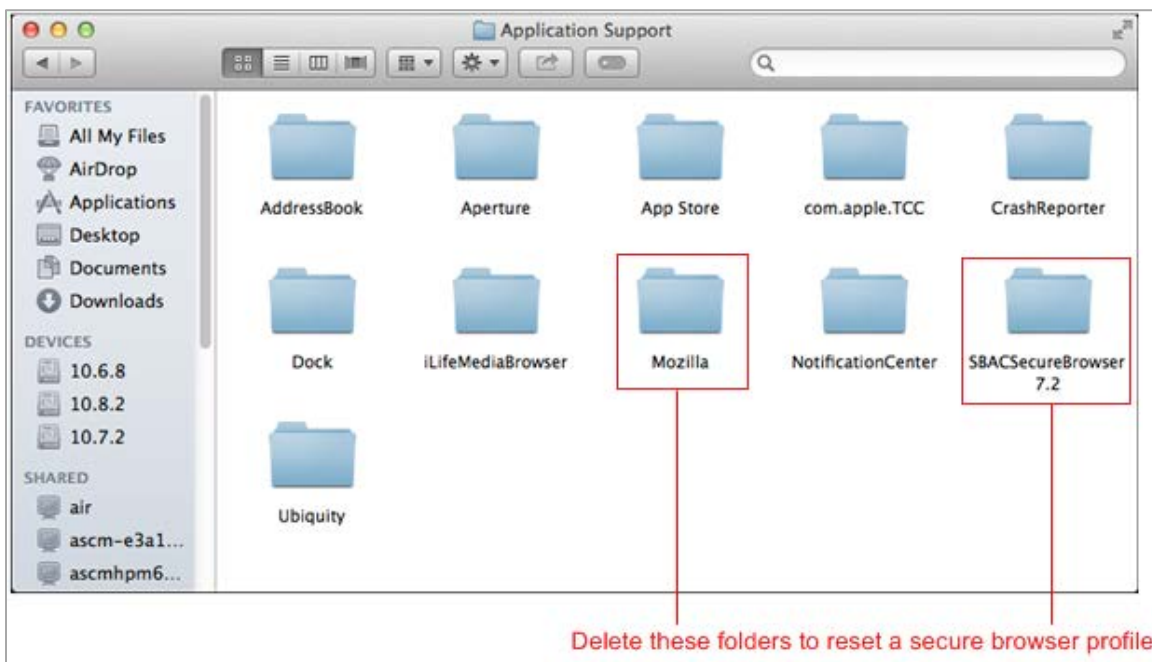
Application Support

FAVORITES
All My Files
AirDrop
Applications
Desktop
Documents
Downloads
DEVICES
10.6.8
10.8.2
10.7.2
SHARED
air
ascm-e3a1...
ascmhpm6...

AddressBook
Aperture
App Store
com.apple.TCC
CrashReporter
Dock
iLifeMediaBrowser
Mozilla
NotificationCenter
SBACSecureBrowser 7.2
Ubiquity

Delete these folders to reset a secure browser profile